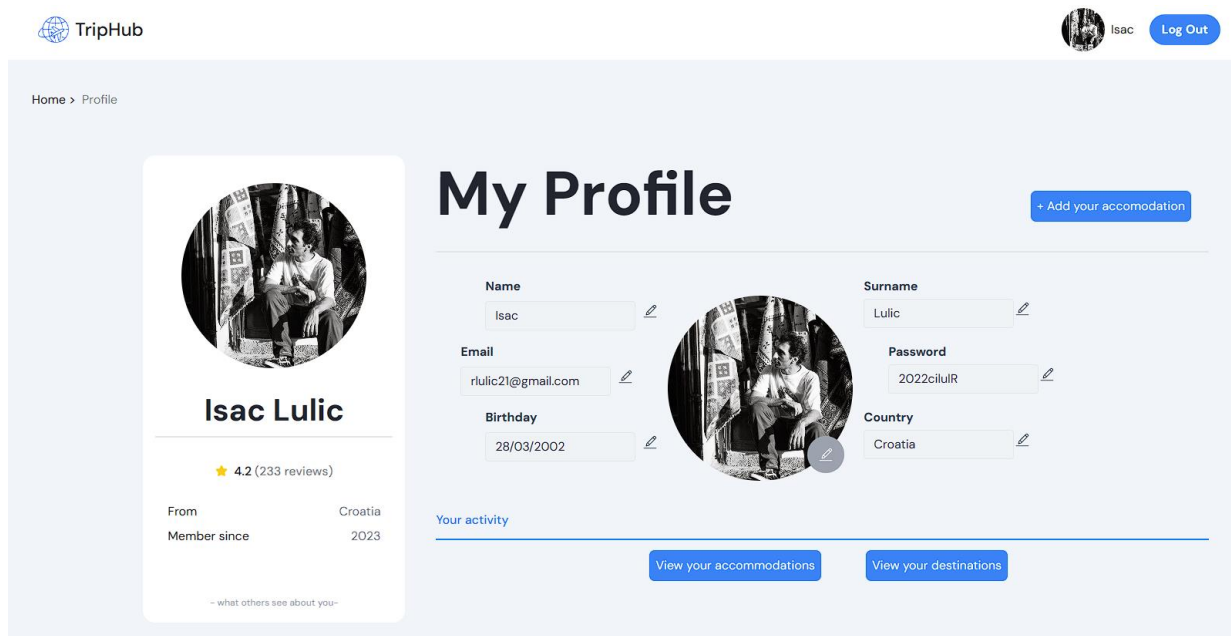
TripHub

Isac Log Out

Home > Profile

Isac Lulic

★ 4.2 (233 reviews)

From Croatia
Member since 2023

- what others see about you-

My Profile

+ Add your accomodation

Name
Isac

Surname
Lulic

Email
rlulic21@gmail.com

Password
2022cilulR

Birthday
28/03/2002

Country
Croatia

Your activity

View your accommodations

View your destinations